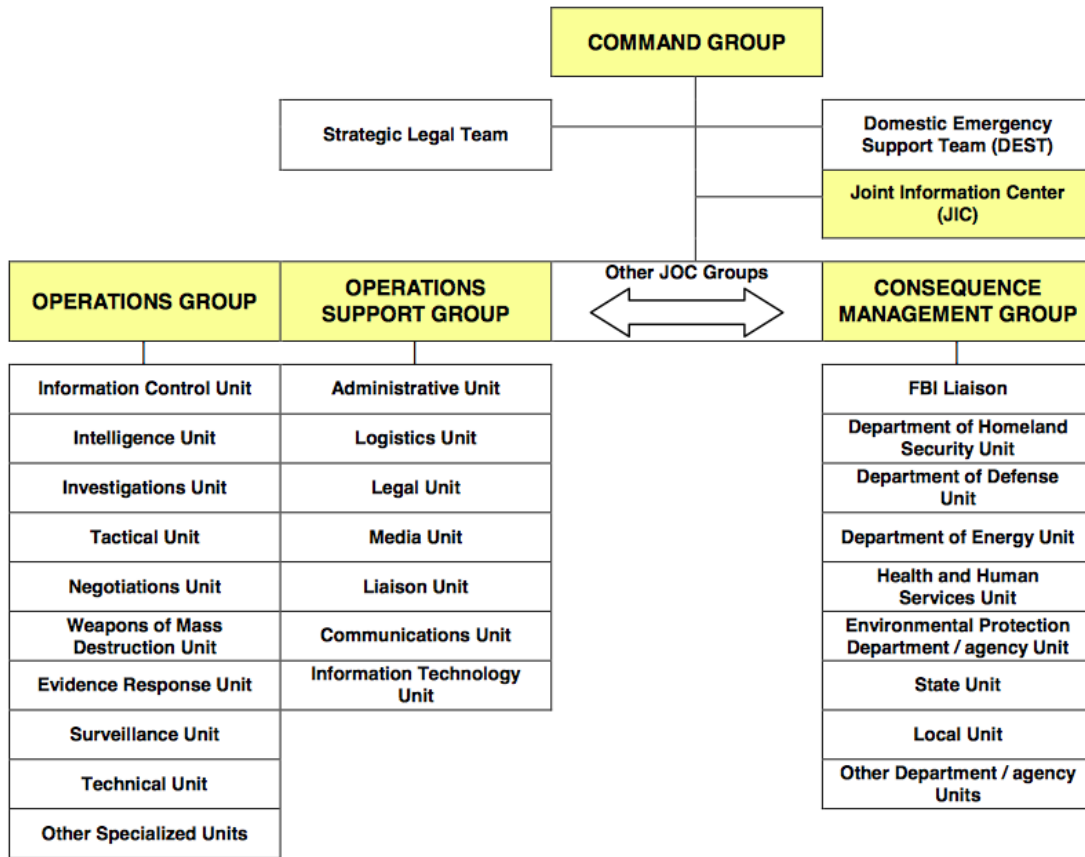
COMMAND GROUP

Strategic Legal Team

Domestic Emergency Support Team (DEST)

Joint Information Center (JIC)

OPERATIONS GROUP

OPERATIONS SUPPORT GROUP

Other JOC Groups

CONSEQUENCE MANAGEMENT GROUP

Information Control Unit
Intelligence Unit
Investigations Unit
Tactical Unit
Negotiations Unit
Weapons of Mass Destruction Unit
Evidence Response Unit
Surveillance Unit
Technical Unit
Other Specialized Units

Administrative Unit
Logistics Unit
Legal Unit
Media Unit
Liaison Unit
Communications Unit
Information Technology Unit

FBI Liaison
Department of Homeland Security Unit
Department of Defense Unit
Department of Energy Unit
Health and Human Services Unit
Environmental Protection Department / agency Unit
State Unit
Local Unit
Other Department / agency Units